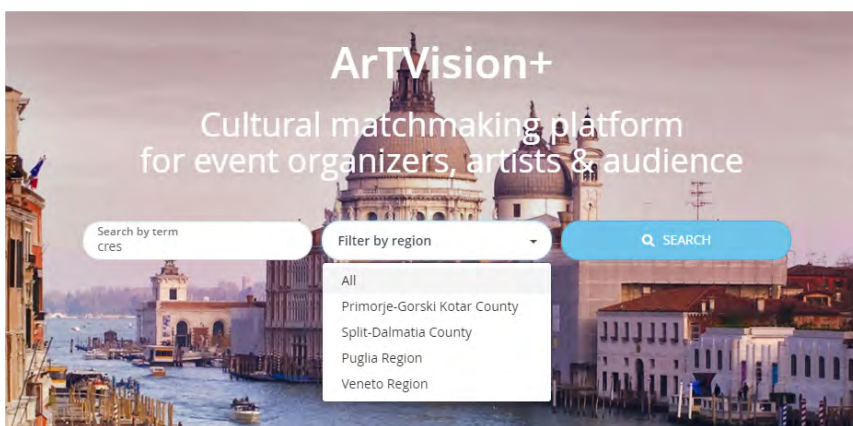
ArTVision+

Cultural matchmaking platform for event organizers, artists & audience

Search by term
cres

Filter by region

SEARCH

All
Primorje-Gorski Kotar County
Split-Dalmatia County
Puglia Region
Veneto Region